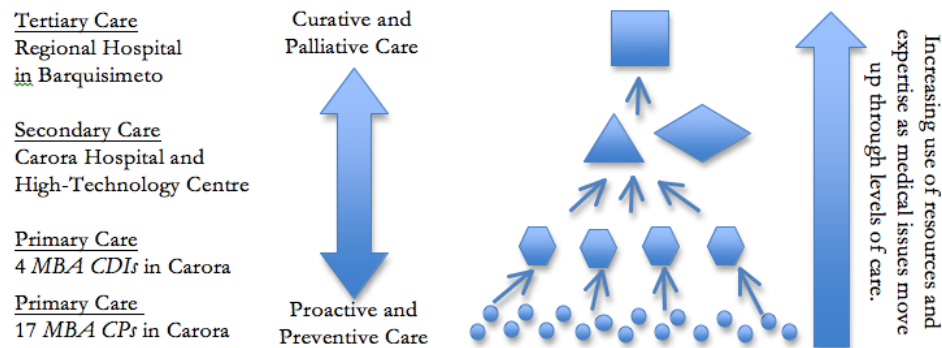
Tertiary Care
Regional Hospital
in Barquisimeto

Secondary Care
Carora Hospital and
High-Technology Centre

Primary Care
4 *MBA CDIs* in Carora

Primary Care
17 *MBA CPs* in Carora

Curative and
Palliative Care

Proactive and
Preventive Care

Increasing use of resources and expertise as medical issues move up through levels of care.